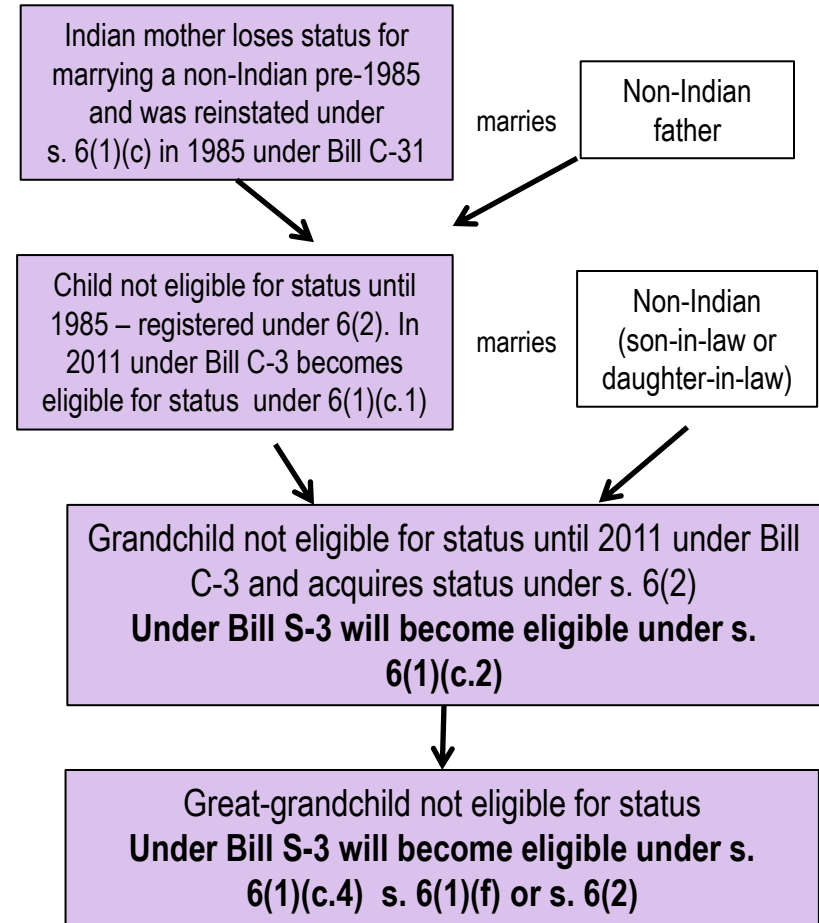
Indian mother loses status for marrying a non-Indian pre-1985 and was reinstated under s. 6(1)(c) in 1985 under Bill C-31

marries

Non-Indian father

Child not eligible for status until 1985 – registered under 6(2). In 2011 under Bill C-3 becomes eligible for status under 6(1)(c.1)

marries

Non-Indian (son-in-law or daughter-in-law)

Grandchild not eligible for status until 2011 under Bill C-3 and acquires status under s. 6(2)
**Under Bill S-3 will become eligible under s. 6(1)(c.2)**

Great-grandchild not eligible for status
**Under Bill S-3 will become eligible under s. 6(1)(c.4) s. 6(1)(f) or s. 6(2)**